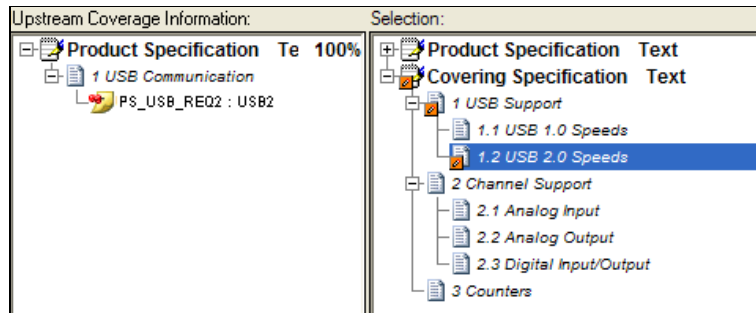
Upstream Coverage Information:

Product Specification Te 100%

1 USB Communication

PS_USB_REQ2 : USB2

Selection:

Product Specification Text

Covering Specification Text

1 USB Support

1.1 USB 1.0 Speeds

1.2 USB 2.0 Speeds

2 Channel Support

2.1 Analog Input

2.2 Analog Output

2.3 Digital Input/Output

3 Counters